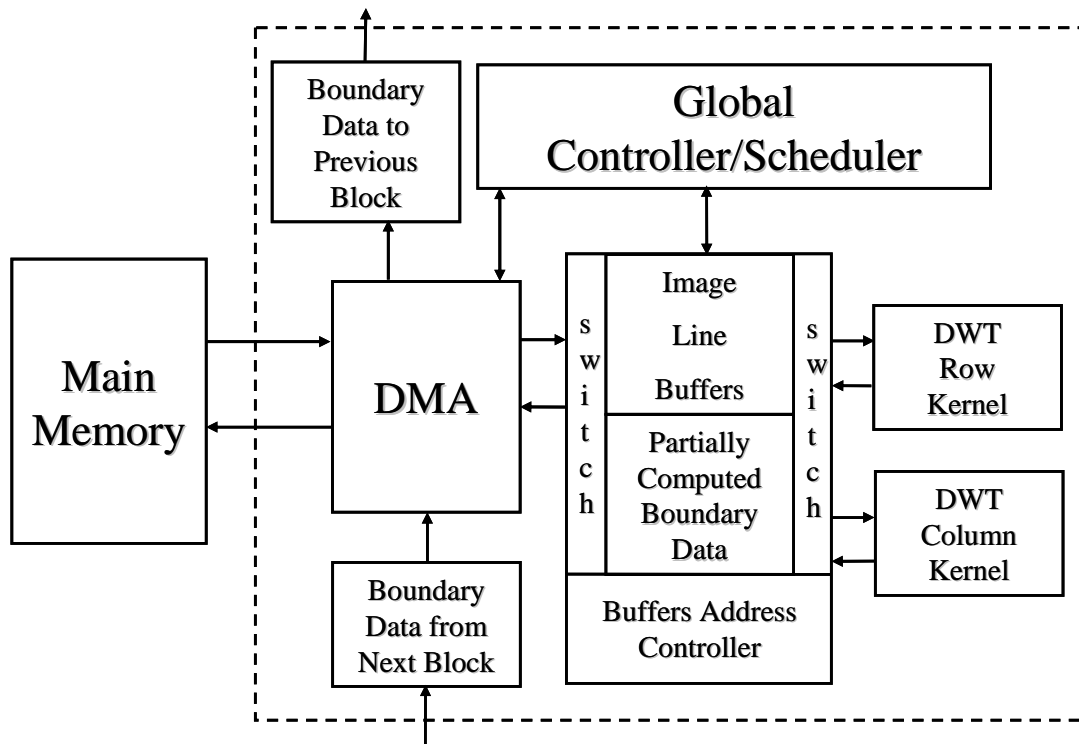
Boundary Data to Previous Block

Global Controller/Scheduler

Main Memory

DMA

switch

Image Line Buffers

Partially Computed Boundary Data

switch

DWT Row Kernel

DWT Column Kernel

Buffers Address Controller

Boundary Data from Next Block